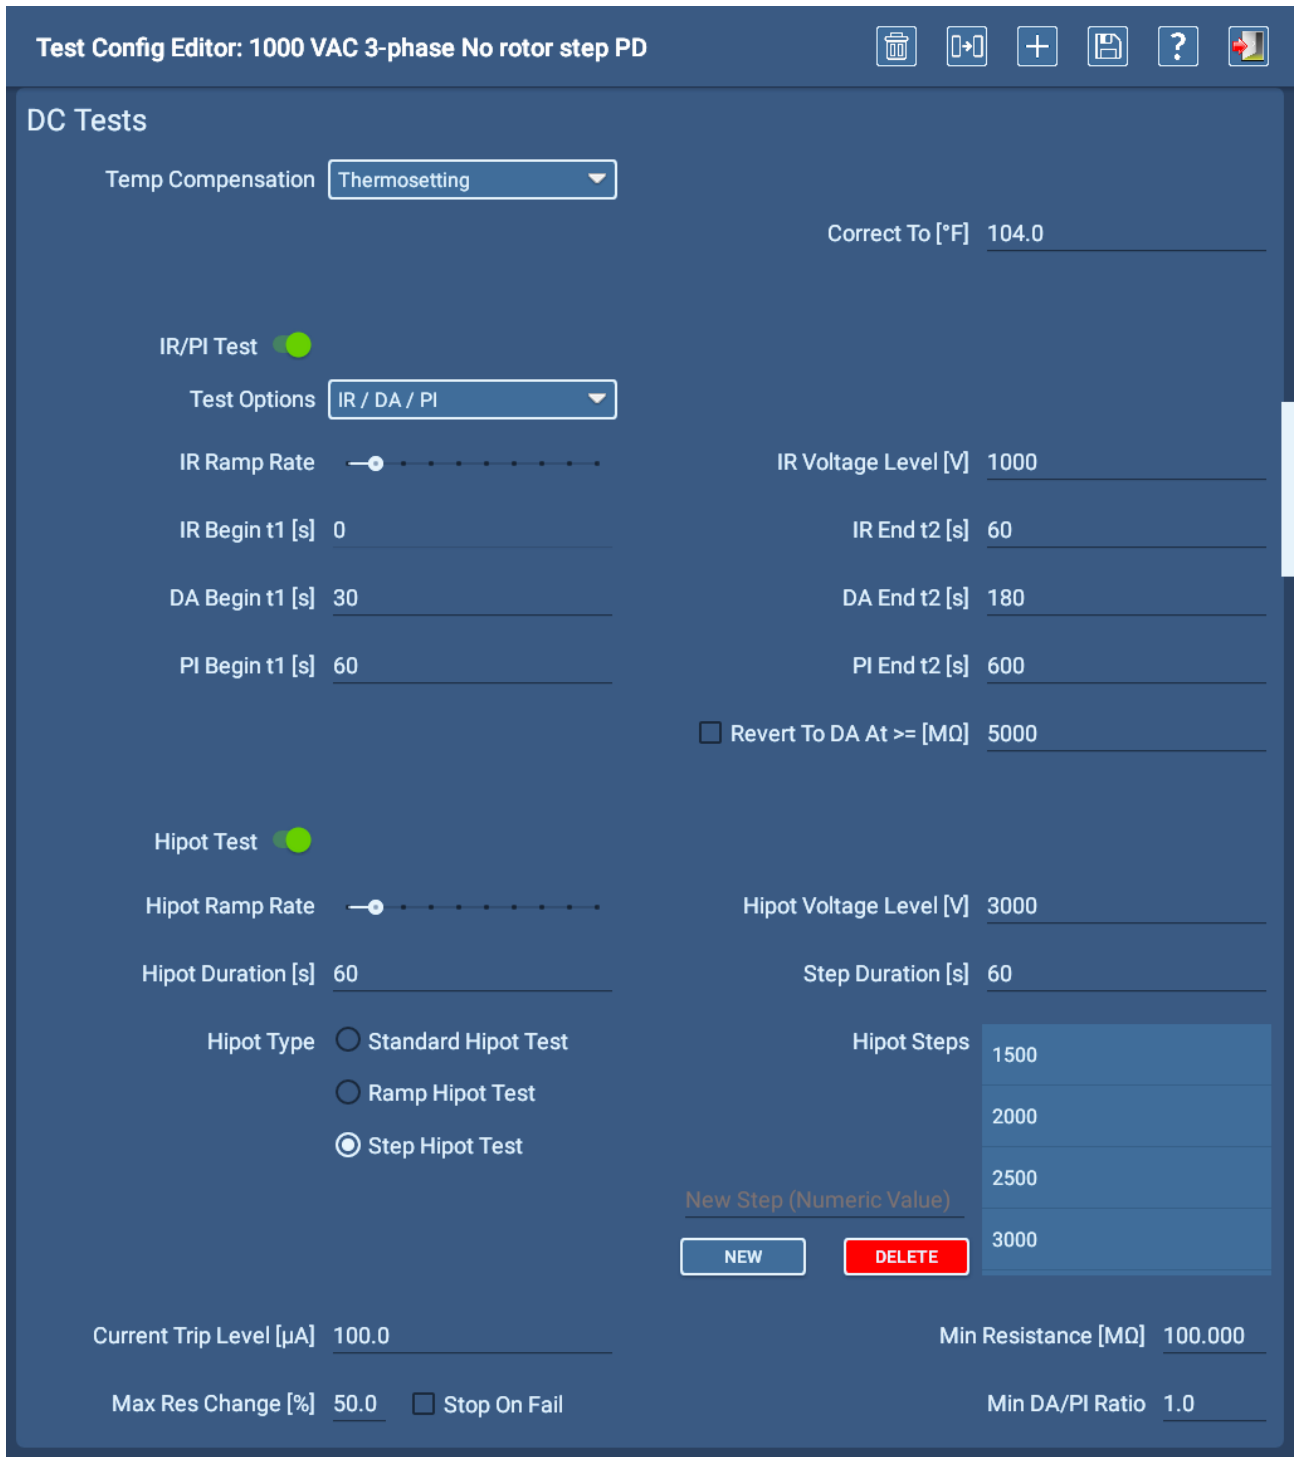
Test Config Editor: 1000 VAC 3-phase No rotor step PD

?

DC Tests

Temp Compensation Thermosetting

Correct To [°F] 104.0

IR/PI Test

Test Options IR / DA / PI

IR Ramp Rate

IR Voltage Level [V] 1000

IR Begin t1 [s] 0

IR End t2 [s] 60

DA Begin t1 [s] 30

DA End t2 [s] 180

PI Begin t1 [s] 60

PI End t2 [s] 600

Revert To DA At >= [MΩ] 5000

Hipot Test

Hipot Ramp Rate

Hipot Voltage Level [V] 3000

Hipot Duration [s] 60

Step Duration [s] 60

Hipot Type

Standard Hipot Test

Ramp Hipot Test

Step Hipot Test

Hipot Steps

1500

2000

2500

3000

New Step (Numeric Value)

NEW

DELETE

Current Trip Level [μA] 100.0

Min Resistance [MΩ] 100.000

Max Res Change [%] 50.0

Stop On Fail

Min DA/PI Ratio 1.0